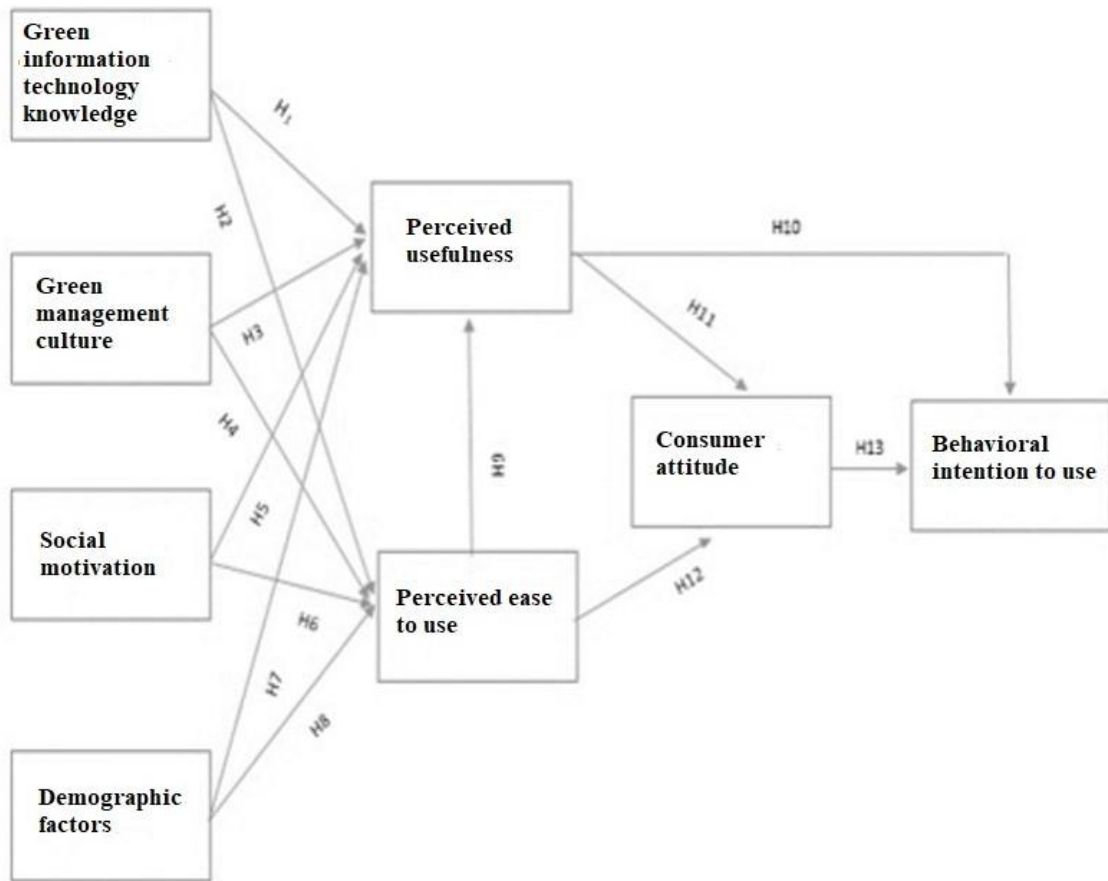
Green information technology knowledge

H$_1$

H2

Perceived usefulness

H10

Green management culture

H3

H11

H4

H9

Consumer attitude

H13

Behavioral intention to use

Social motivation

H5

Perceived ease to use

H12

H6

H7

H8

Demographic factors